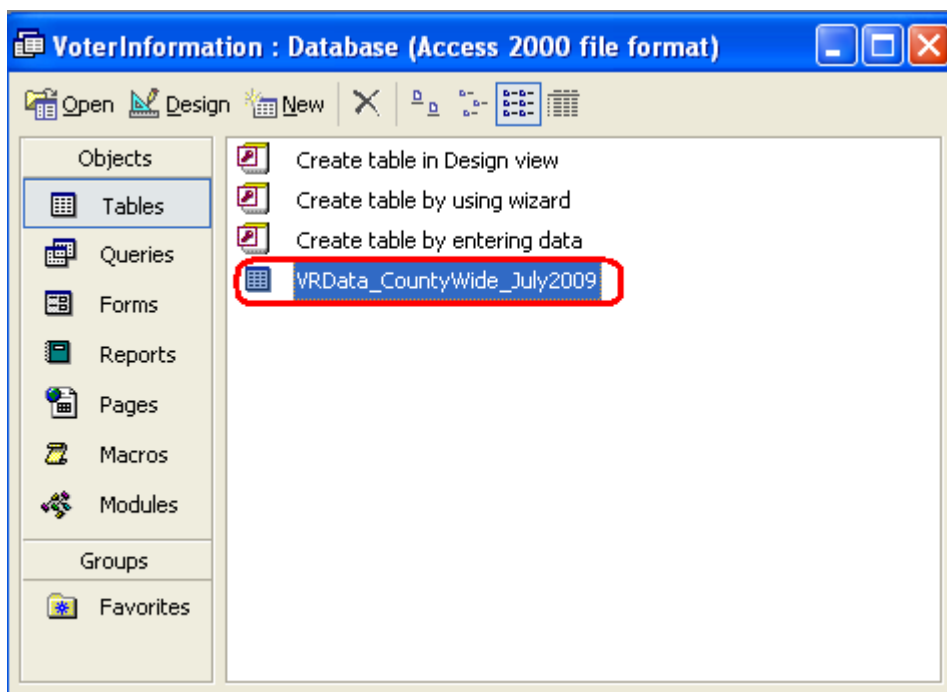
VoterInformation : Database (Access 2000 file format)

Open Design New

Objects
Tables
Queries
Forms
Reports
Pages
Macros
Modules
Groups
Favorites

Create table in Design view
Create table by using wizard
Create table by entering data
VRData_CountyWide_July2009